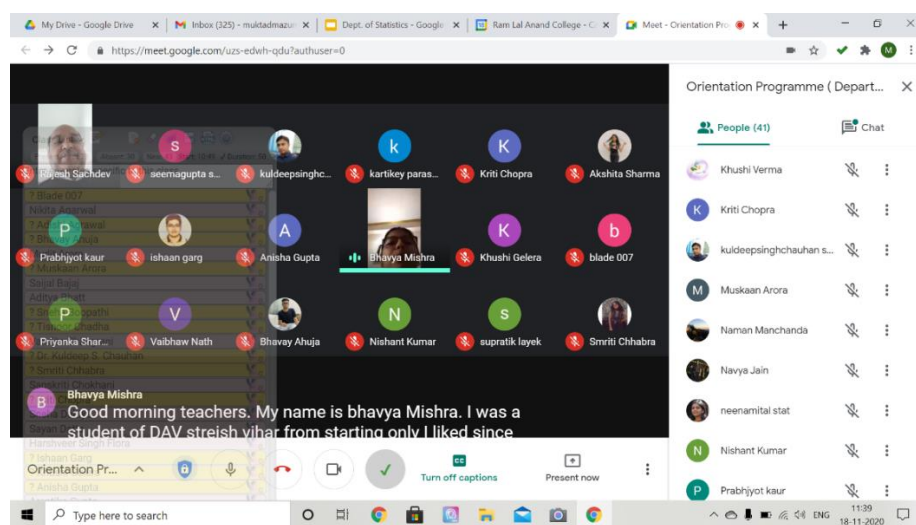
My Drive - Google Drive
Inbox (325) - muktadmazu
Dept. of Statistics - Google
Ram Lal Anand College - C
Meet - Orientation Pro

https://meet.google.com/uzs-edwh-qdu?authuser=0

Rajesh Sachdev
seemagupta s...
kuldeepsinghc...
kartikey paras...
Kriti Chopra
Akshita Sharma
Prabhjyot kaur
ishaan garg
Anisha Gupta
Bhavya Mishra
Khushi Gelera
blade 007
Priyanka Shar...
Vaibhaw Nath
Bhavay Ahuja
Nishant Kumar
supratik layek
Smriti Chhabra

Blade 007
Nikita Agarwal
Muskaan Arora
Sejal Bajaj
Dr. Kuldeep S. Chauhan
Smriti Chhabra
Harshveer Singh Flora
Ishaan Garg
Anisha Gupta

Bhavya Mishra
Good morning teachers. My name is bhavya Mishra. I was a student of DAV streish vihar from starting only I liked since

Orientation Pr...
Turn off captions
Present now

Orientation Programme ( Depart...
People (41)
Chat
Khushi Verma
Kriti Chopra
kuldeepsinghchauhan s...
Muskaan Arora
Naman Manchanda
Navya Jain
neenamital stat
Nishant Kumar
Prabhjyot kaur

Type here to search
ENG
11:39
18-11-2020